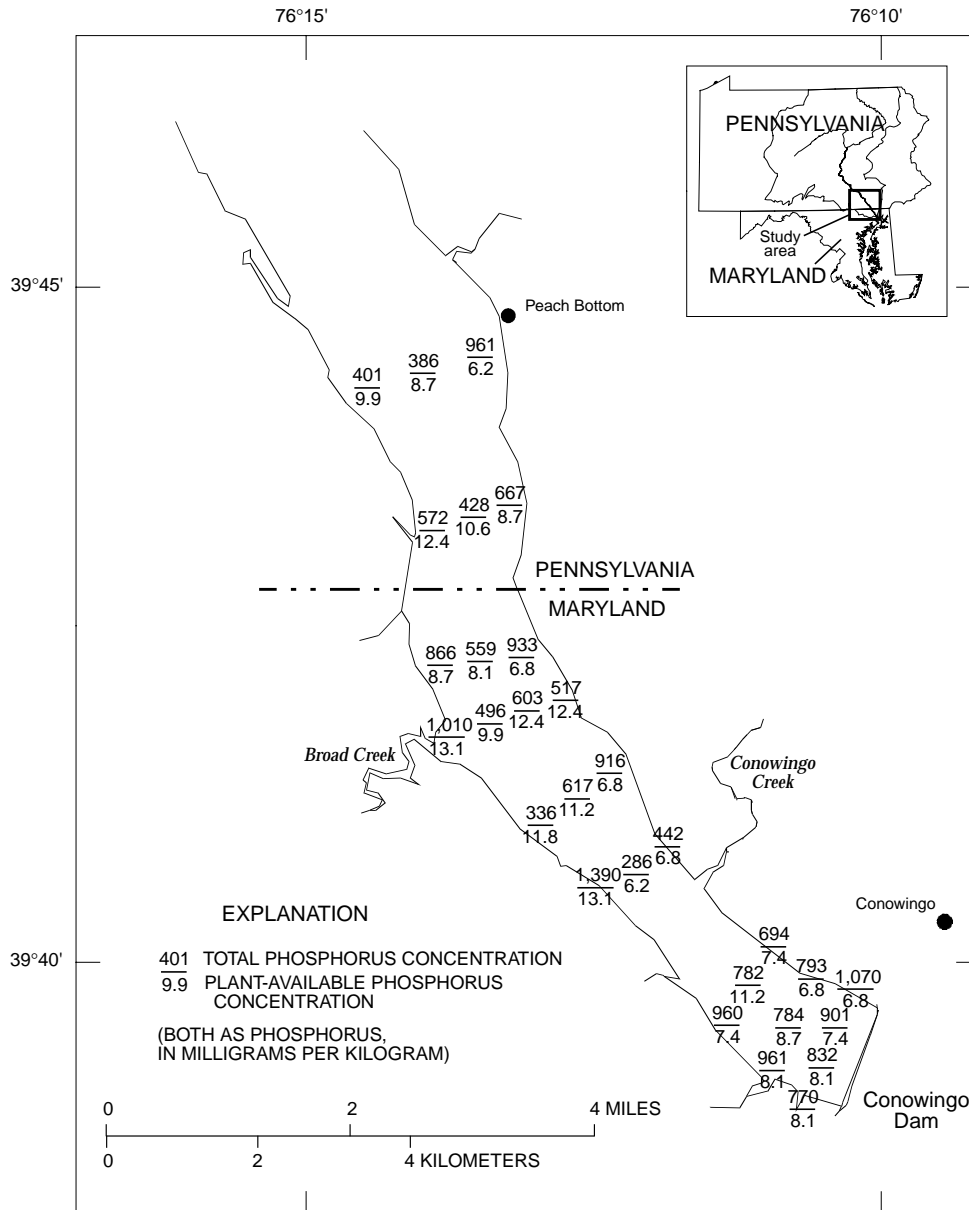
76°15'

76°10'

PENNSYLVANIA

Study area

MARYLAND

39°45'

Peach Bottom

$\frac{401}{9.9}$ $\frac{386}{8.7}$ $\frac{961}{6.2}$

$\frac{572}{12.4}$ $\frac{428}{10.6}$ $\frac{667}{8.7}$

PENNSYLVANIA

MARYLAND

$\frac{866}{8.7}$ $\frac{559}{8.1}$ $\frac{933}{6.8}$

$\frac{1,010}{13.1}$ $\frac{496}{9.9}$ $\frac{603}{12.4}$ $\frac{517}{12.4}$

Broad Creek

Conowingo Creek

$\frac{617}{11.2}$ $\frac{916}{6.8}$

$\frac{336}{11.8}$

$\frac{442}{6.8}$

$\frac{1,390}{13.1}$ $\frac{286}{6.2}$

EXPLANATION

Conowingo

39°40'

$\frac{694}{7.4}$

$\frac{782}{11.2}$ $\frac{793}{6.8}$ $\frac{1,070}{6.8}$

$\frac{960}{7.4}$ $\frac{784}{8.7}$ $\frac{901}{7.4}$

$\frac{961}{8.1}$ $\frac{832}{8.1}$

$\frac{770}{8.1}$

Conowingo Dam

$\frac{401}{9.9}$ TOTAL PHOSPHORUS CONCENTRATION
PLANT-AVAILABLE PHOSPHORUS CONCENTRATION

(BOTH AS PHOSPHORUS, IN MILLIGRAMS PER KILOGRAM)

0 2 4 MILES

0 2 4 KILOMETERS